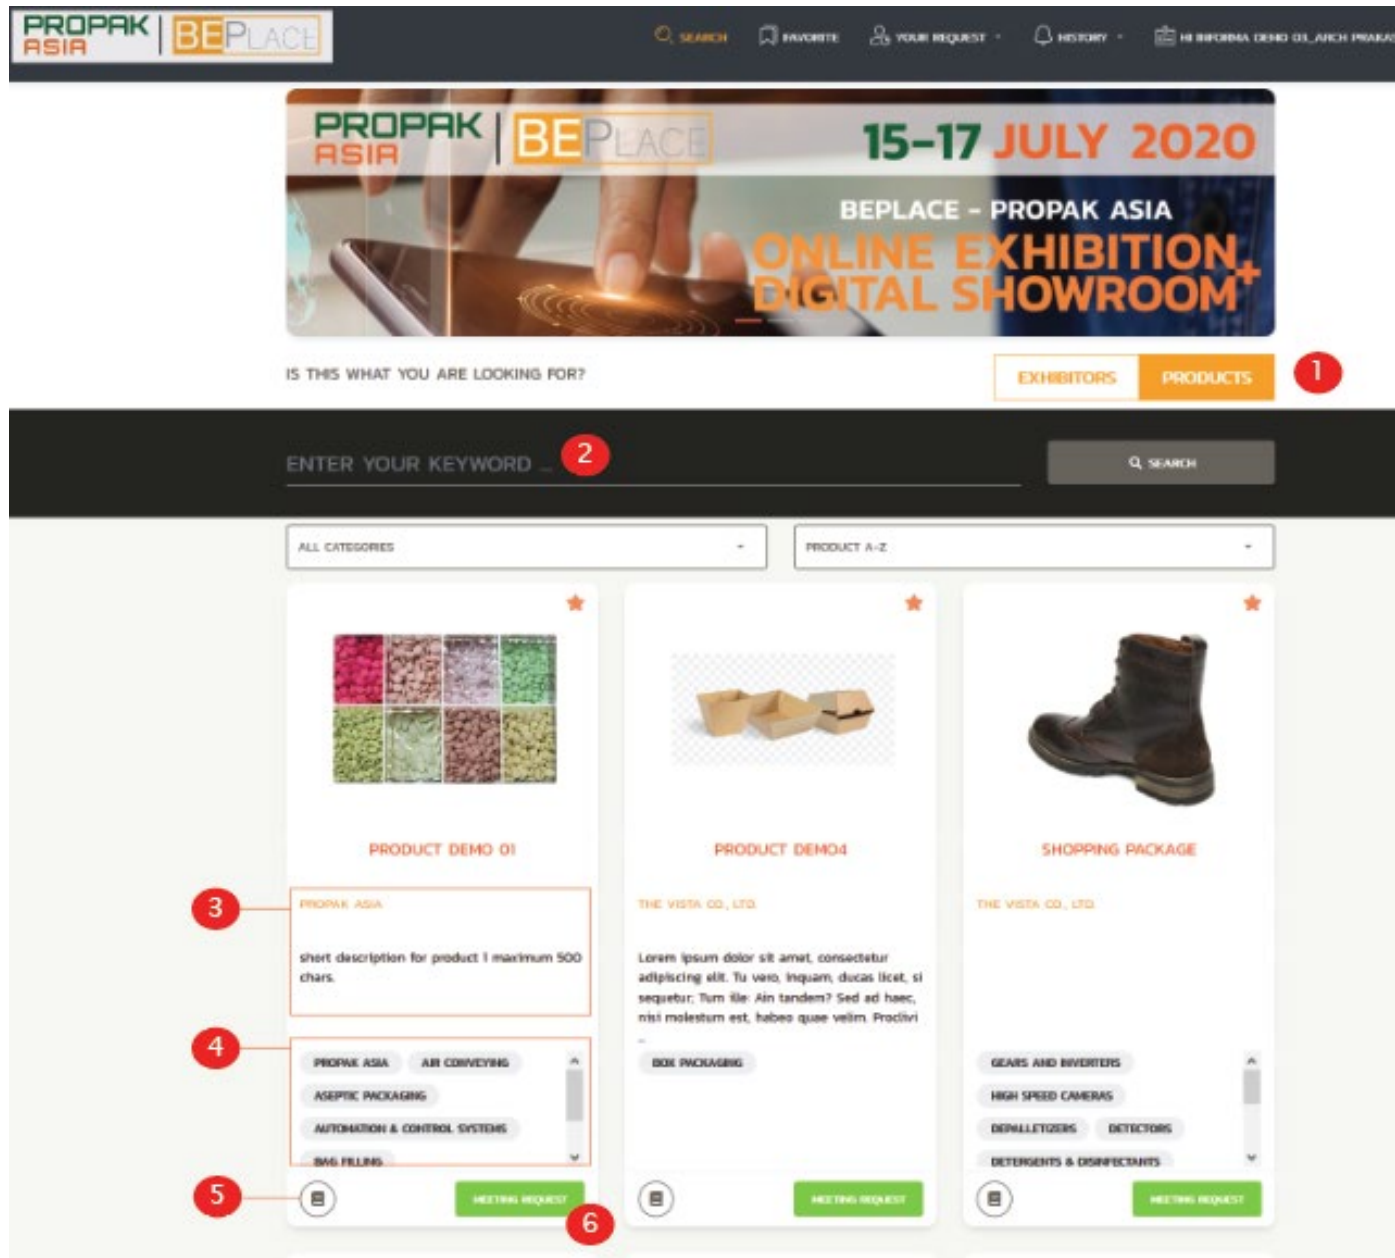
PROPAK ASIA | BEPLACE

SEARCH FAVORITE YOUR REQUEST HISTORY HI INFORMA DEMO 01_ARCH PRAKA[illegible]

PROPAK ASIA | BEPLACE

15–17 JULY 2020

BEPLACE - PROPAK ASIA

ONLINE EXHIBITION + DIGITAL SHOWROOM

IS THIS WHAT YOU ARE LOOKING FOR?

EXHIBITORS PRODUCTS

1

ENTER YOUR KEYWORD ...

2

SEARCH

ALL CATEGORIES

PRODUCT A-Z

PRODUCT DEMO 01

3

PROPAK ASIA

short description for product 1 maximum 500 chars.

4

PROPAK ASIA AIR CONVEYING

ASEPTIC PACKAGING

AUTOMATION & CONTROL SYSTEMS

BAG FILLING

5

MEETING REQUEST

6

PRODUCT DEMO4

THE VISTA CO., LTD.

Lorem ipsum dolor sit amet, consectetur adipiscing elit. Tu vero, inquam, ducas licet, si sequetur; Tum ille: Ain tandem? Sed ad haec, nisi molestum est, habeo quae velim. Proclivi ...

BOX PACKAGING

MEETING REQUEST

SHOPPING PACKAGE

THE VISTA CO., LTD.

GEARS AND INVERTERS

HIGH SPEED CAMERAS

DEPALLETIZERS DETECTORS

DETERGENTS & DISINFECTANTS

MEETING REQUEST